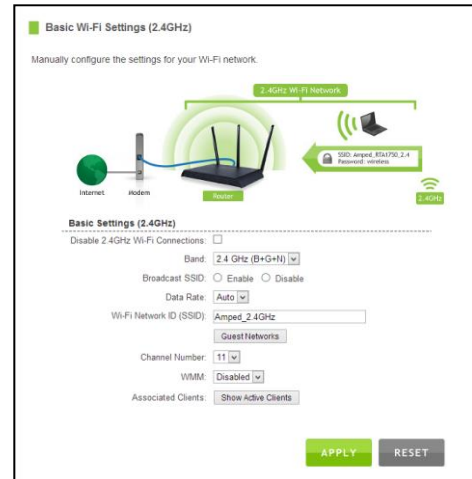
Basic Wi-Fi Settings (2.4GHz)

Manually configure the settings for your Wi-Fi network.

2.4GHz Wi-Fi Network

SSID: Amped_RTA1750_2.4
Password: wireless

Internet

Modem

Router

2.4GHz

Basic Settings (2.4GHz)

Disable 2.4GHz Wi-Fi Connections: ☐

Band: 2.4 GHz (B+G+N)

Broadcast SSID: ○ Enable ○ Disable

Data Rate: Auto

Wi-Fi Network ID (SSID): Amped_2.4GHz

Guest Networks

Channel Number: 11

WMM: Disabled

Associated Clients: Show Active Clients

APPLY

RESET